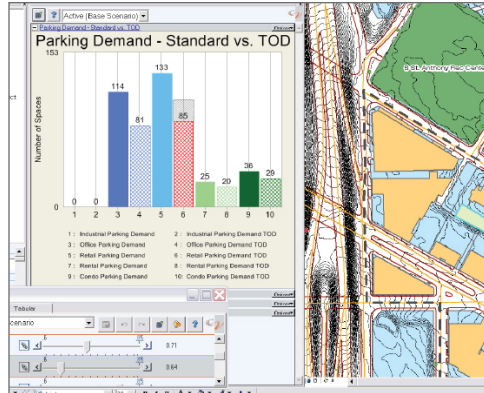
Active (Base Scenario)

Parking Demand - Standard vs. TOD

Parking Demand - Standard vs. TOD

153

Number of Spaces

0 0 114 81 133 85 25 20 36 29

1 2 3 4 5 6 7 8 9 10

1 : Industrial Parking Demand
2 : Industrial Parking Demand TOD
3 : Office Parking Demand
4 : Office Parking Demand TOD
5 : Retail Parking Demand
6 : Retail Parking Demand TOD
7 : Rental Parking Demand
8 : Rental Parking Demand TOD
9 : Condo Parking Demand
10 : Condo Parking Demand TOD

Tabular

cenario

0.71

0.64

0.0 St Anthony Rec Cente